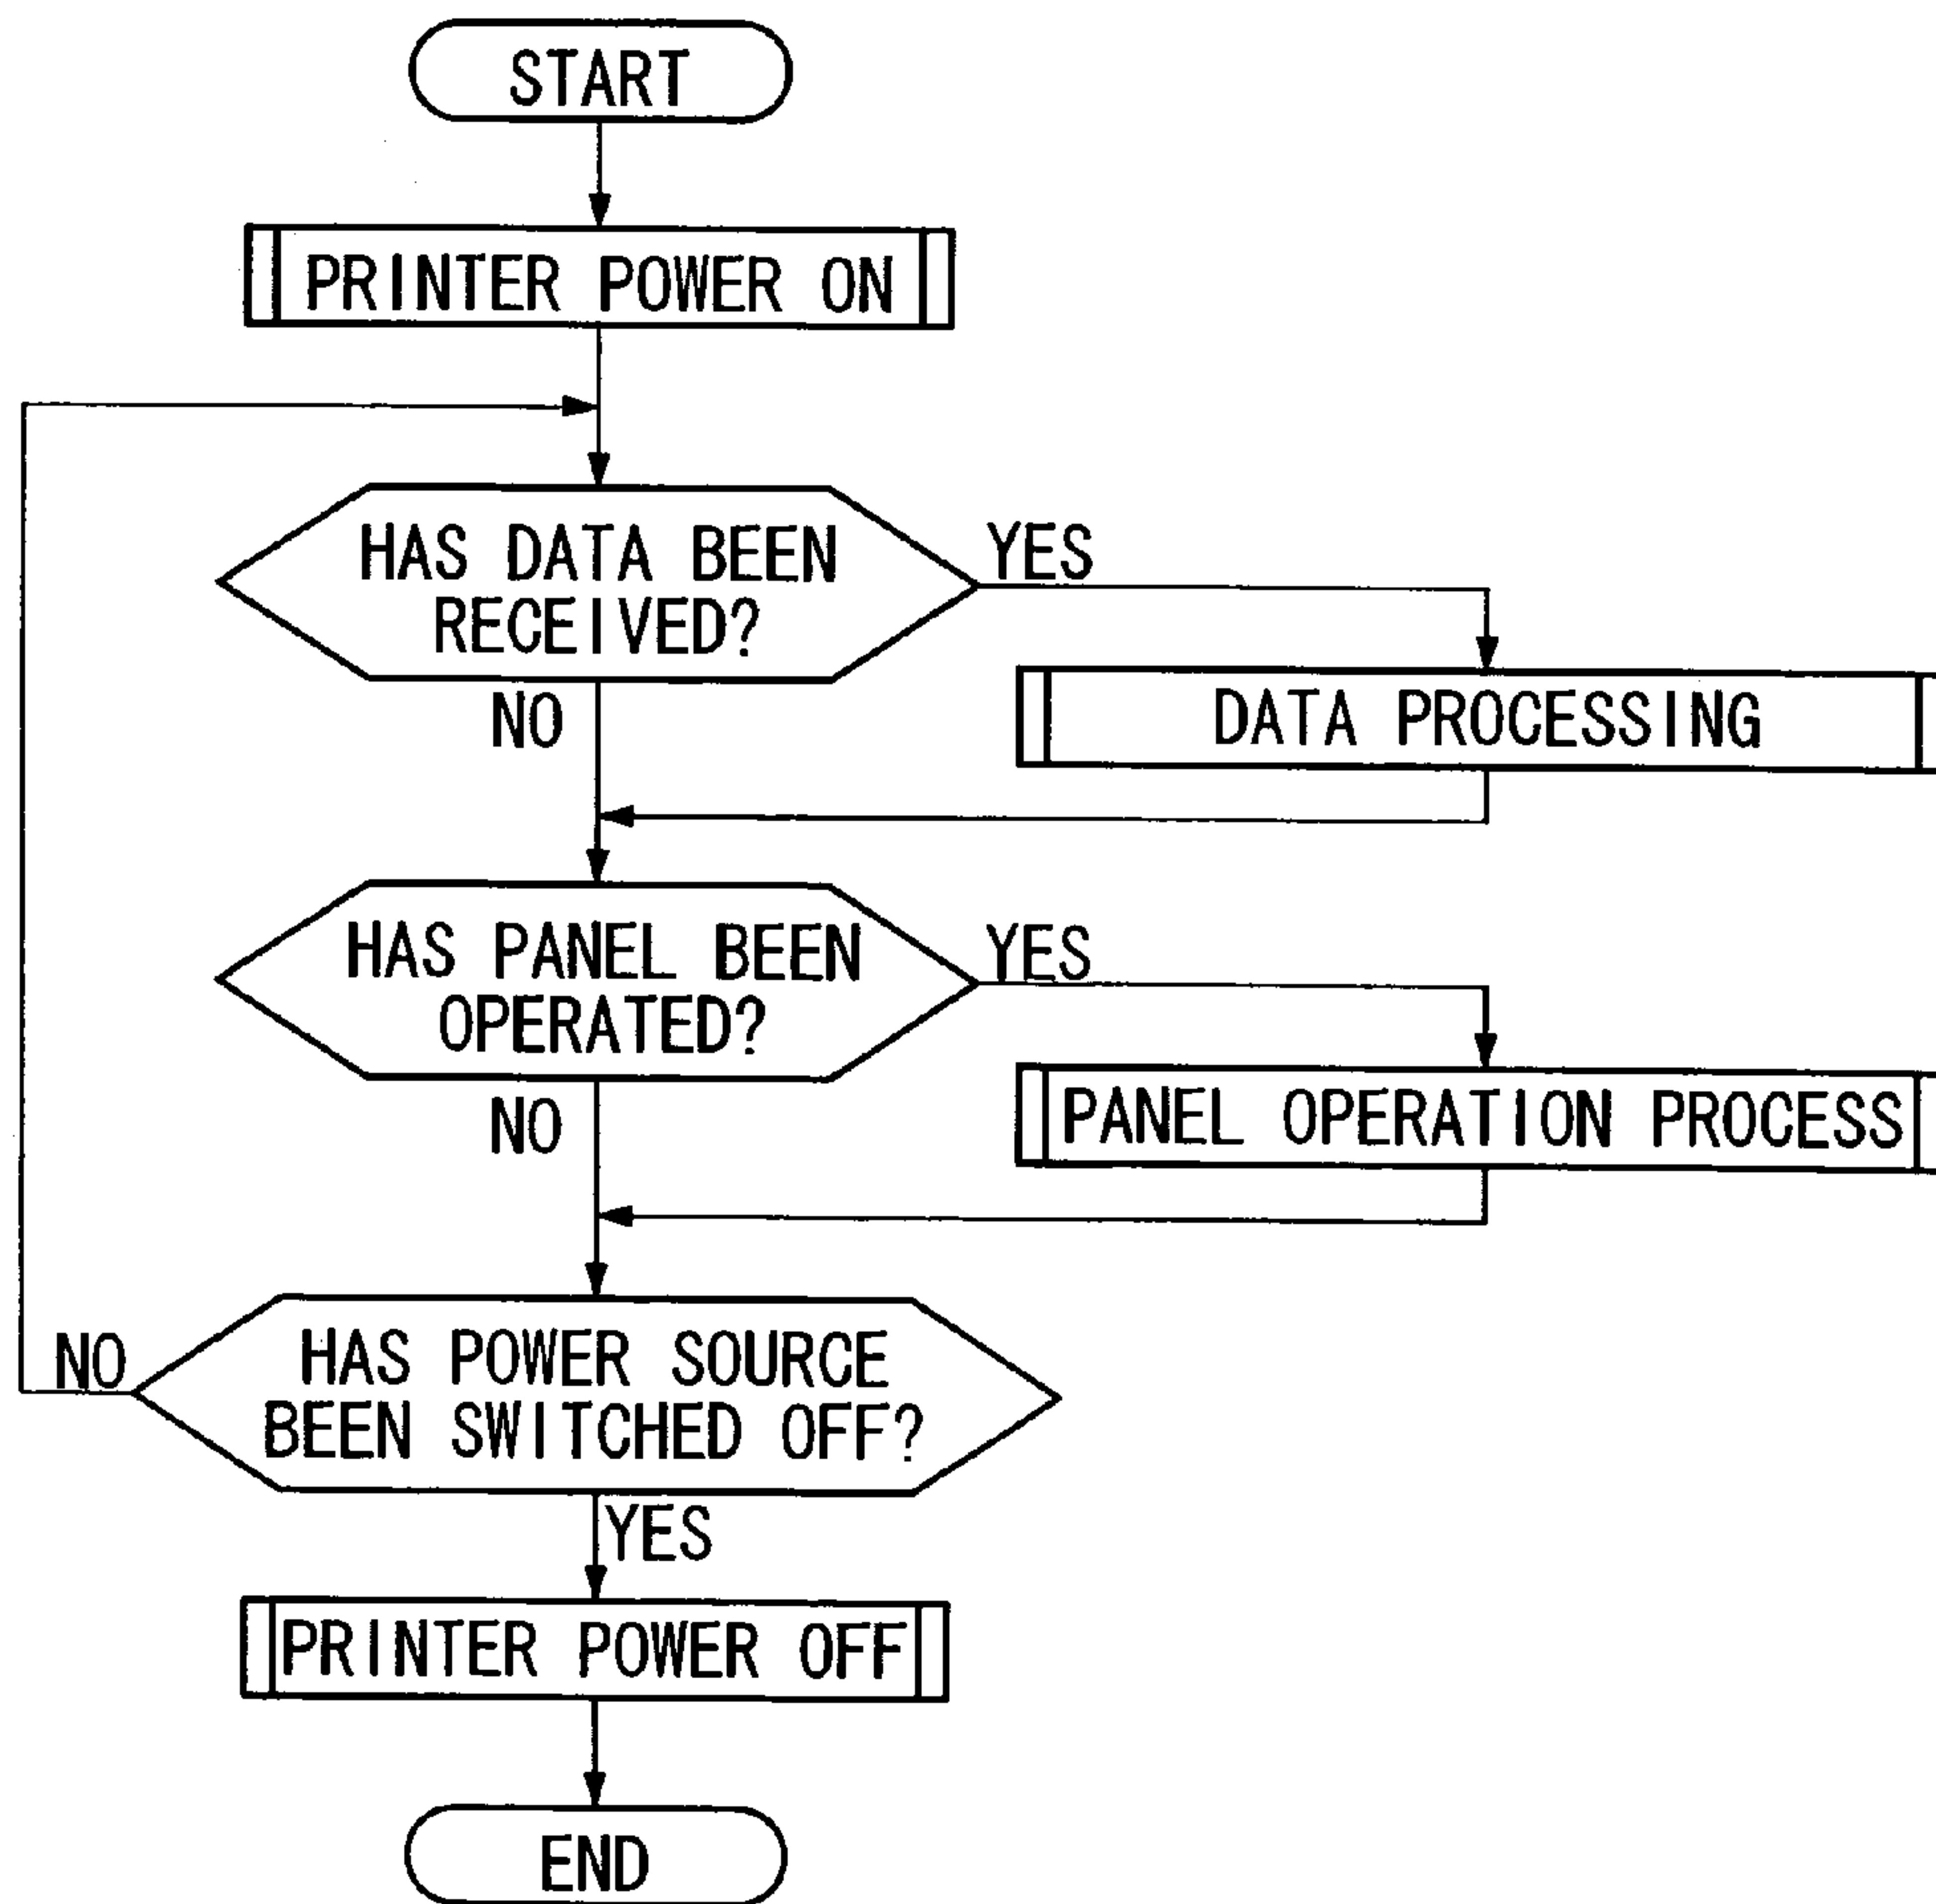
START

PRINTER POWER ON

HAS DATA BEEN RECEIVED?

YES

DATA PROCESSING

NO

HAS PANEL BEEN OPERATED?

YES

PANEL OPERATION PROCESS

NO

NO

HAS POWER SOURCE BEEN SWITCHED OFF?

YES

PRINTER POWER OFF

END